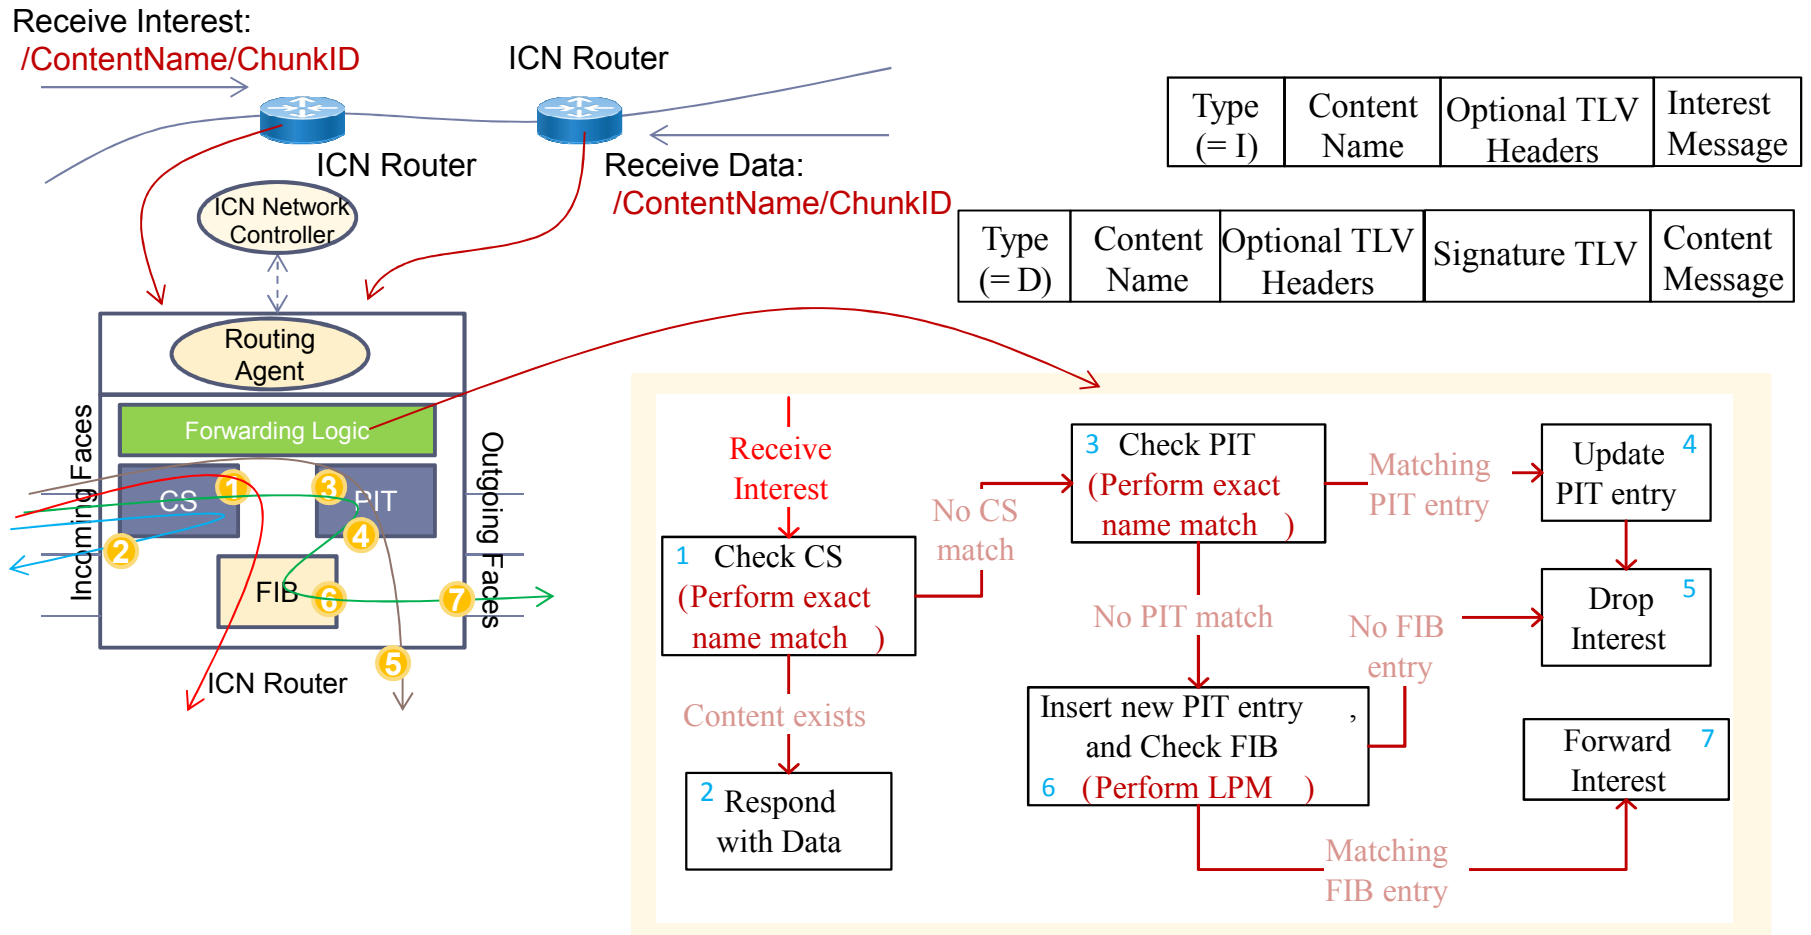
Receive Interest:
/ContentName/ChunkID

ICN Router

ICN Router

Receive Data:
/ContentName/ChunkID

ICN Network Controller

| Type (= I) | Content Name | Optional TLV Headers | Interest Message |
|---|---|---|---|

| Type (= D) | Content Name | Optional TLV Headers | Signature TLV | Content Message |
|---|---|---|---|---|

Routing Agent

Forwarding Logic

CS

PIT

FIB

Incoming Faces

Outgoing Faces

ICN Router

1 2 3 4 5 6 7

Receive Interest

1 Check CS (Perform exact name match )

No CS match

3 Check PIT (Perform exact name match )

Matching PIT entry

Update PIT entry 4

Drop Interest 5

No PIT match

No FIB entry

Content exists

2 Respond with Data

Insert new PIT entry , and Check FIB 6 (Perform LPM )

Forward Interest 7

Matching FIB entry